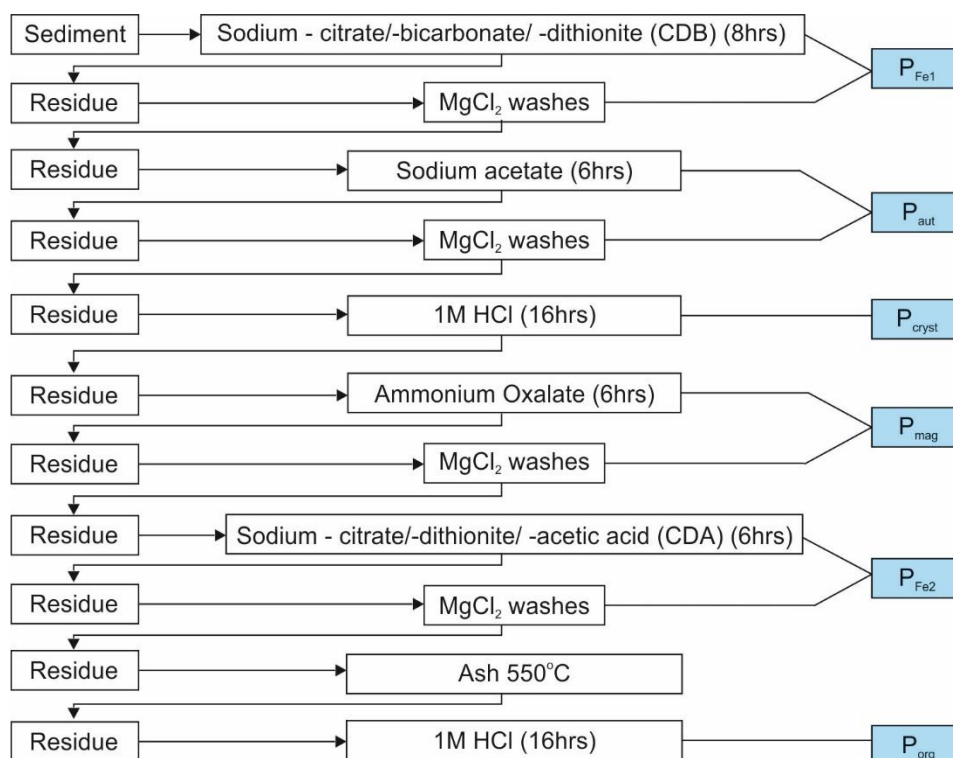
Sediment

Sodium - citrate/-bicarbonate/ -dithionite (CDB) (8hrs)

Residue

$MgCl_2$ washes

$P_{Fe1}$

Residue

Sodium acetate (6hrs)

Residue

$MgCl_2$ washes

$P_{aut}$

Residue

1M HCl (16hrs)

$P_{cryst}$

Residue

Ammonium Oxalate (6hrs)

Residue

$MgCl_2$ washes

$P_{mag}$

Residue

Sodium - citrate/-dithionite/ -acetic acid (CDA) (6hrs)

Residue

$MgCl_2$ washes

$P_{Fe2}$

Residue

Ash 550°C

Residue

1M HCl (16hrs)

$P_{org}$